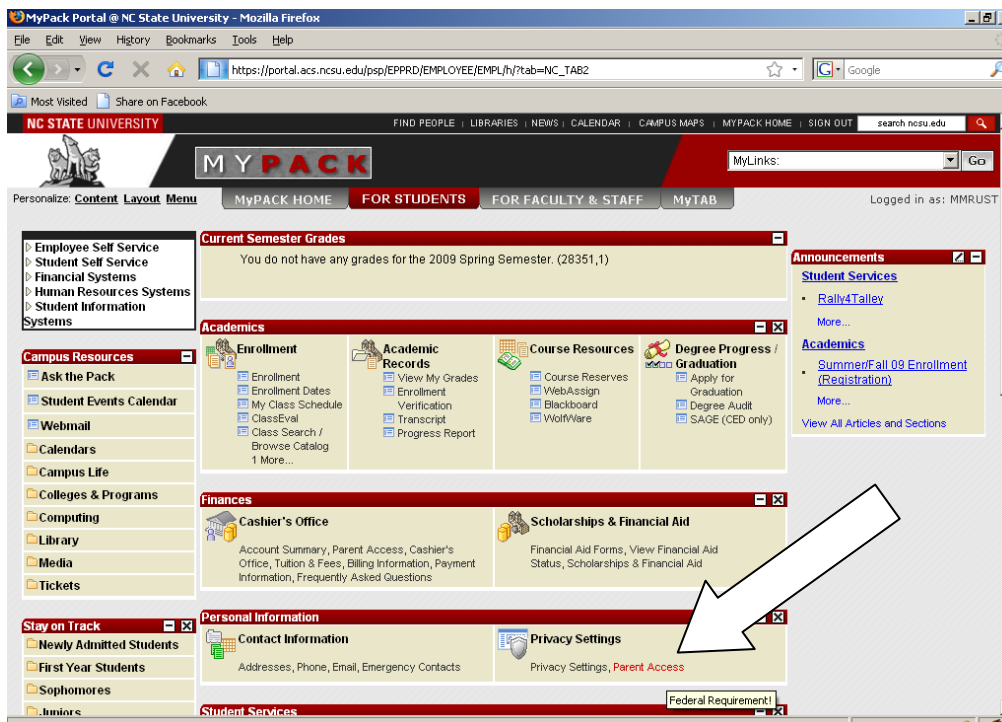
MyPack Portal @ NC State University - Mozilla Firefox

File Edit View History Bookmarks Tools Help

https://portal.acs.ncsu.edu/psp/EPPRD/EMPLOYEE/EMPL/h/?tab=NC_TAB2

Google

Most Visited Share on Facebook

NC STATE UNIVERSITY

FIND PEOPLE | LIBRARIES | NEWS | CALENDAR | CAMPUS MAPS | MYPACK HOME | SIGN OUT search ncsu.edu

MYPACK

MyLinks: Go

Personalize: Content Layout Menu

MYPACK HOME FOR STUDENTS FOR FACULTY & STAFF MyTAB

Logged in as: MMRUST

Employee Self Service
Student Self Service
Financial Systems
Human Resources Systems
Student Information Systems

Campus Resources
Ask the Pack
Student Events Calendar
Webmail
Calendars
Campus Life
Colleges & Programs
Computing
Library
Media
Tickets

Stay on Track
Newly Admitted Students
First Year Students
Sophomores
Juniors

Current Semester Grades
You do not have any grades for the 2009 Spring Semester. (28351,1)

Academics

Enrollment
Enrollment
Enrollment Dates
My Class Schedule
ClassEval
Class Search / Browse Catalog
1 More...

Academic Records
View My Grades
Enrollment Verification
Transcript
Progress Report

Course Resources
Course Reserves
WebAssign
Blackboard
WolfWare

Degree Progress / Graduation
Apply for Graduation
Degree Audit
SAGE (CED only)

Finances

Cashier's Office
Account Summary, Parent Access, Cashier's Office, Tuition & Fees, Billing Information, Payment Information, Frequently Asked Questions

Scholarships & Financial Aid
Financial Aid Forms, View Financial Aid Status, Scholarships & Financial Aid

Personal Information

Contact Information
Addresses, Phone, Email, Emergency Contacts

Privacy Settings
Privacy Settings, Parent Access

Federal Requirement!

Student Services

Announcements
Student Services
Rally4Talley
More...
Academics
Summer/Fall 09 Enrollment (Registration)
More...
View All Articles and Sections